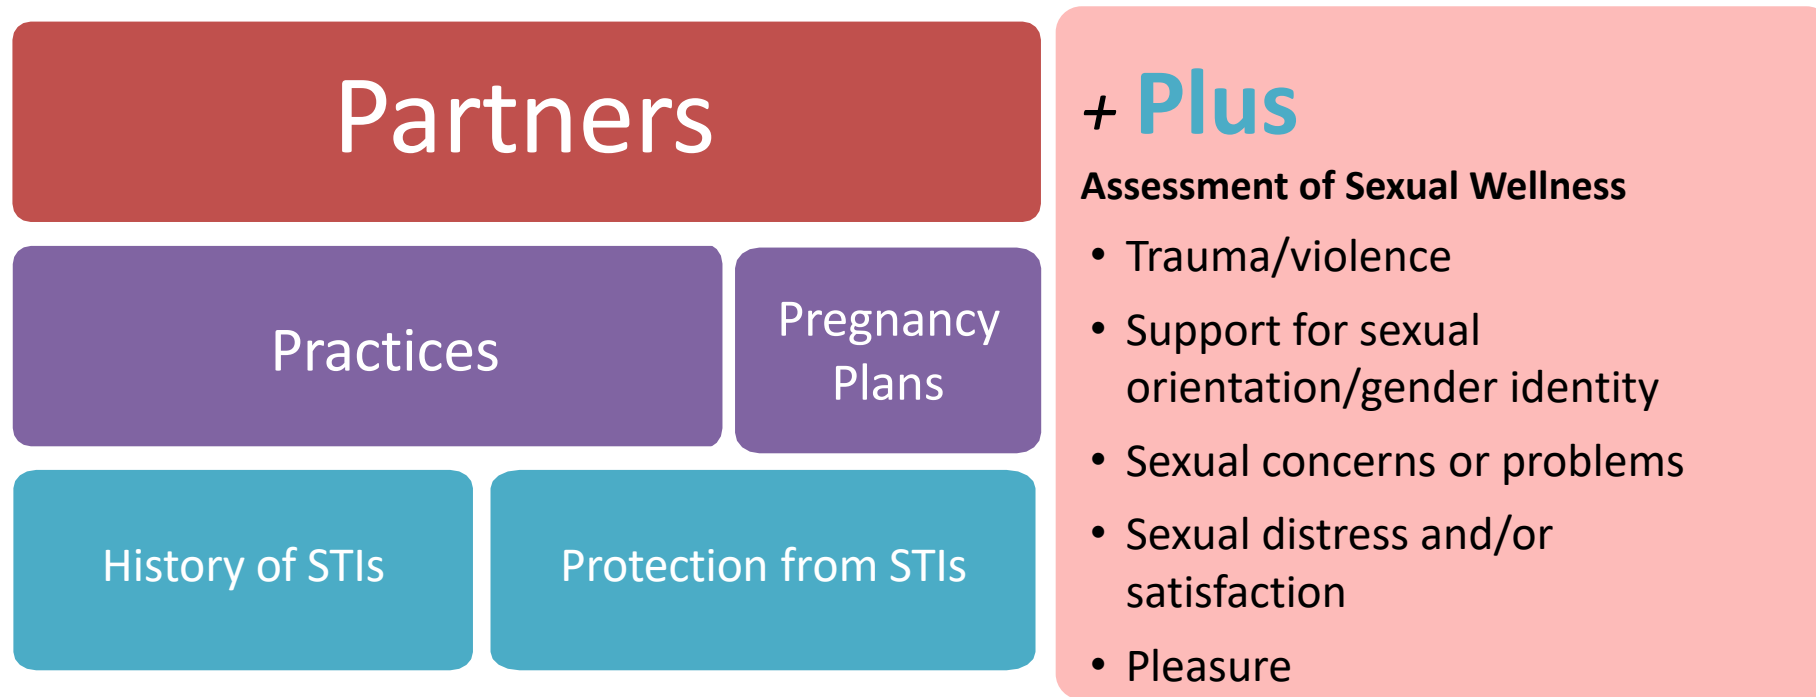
Partners

Practices

Pregnancy Plans

History of STIs

Protection from STIs

+ Plus

Assessment of Sexual Wellness

- Trauma/violence
- Support for sexual orientation/gender identity
- Sexual concerns or problems
- Sexual distress and/or satisfaction
- Pleasure